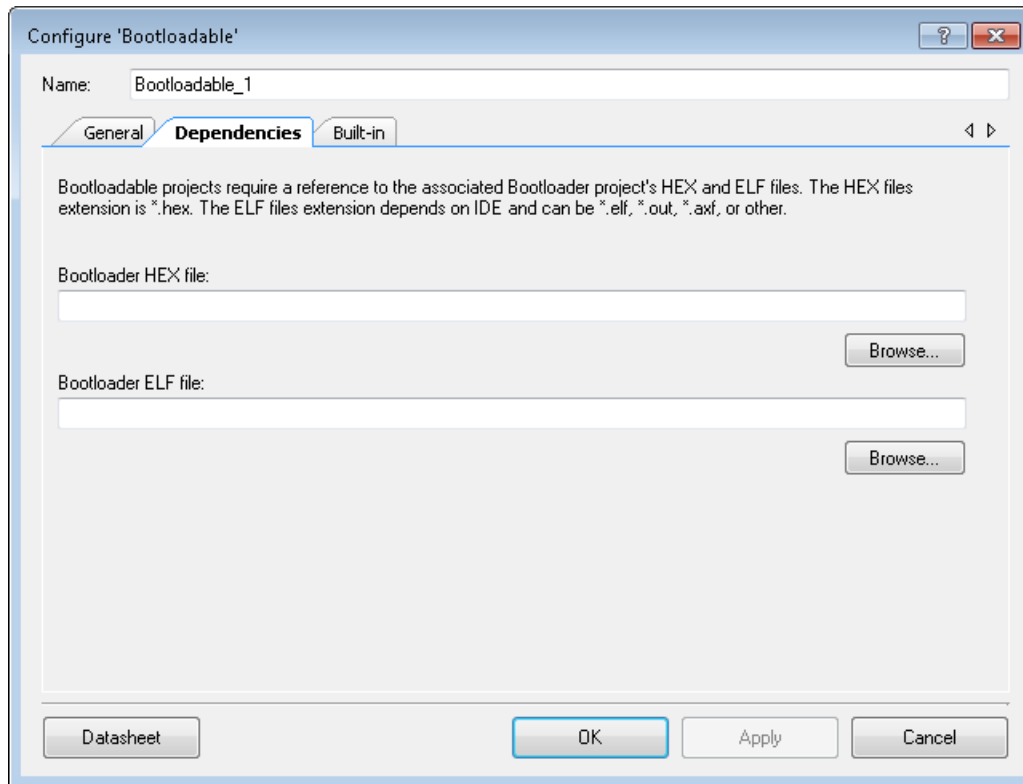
Configure 'Bootloadable'

?

Name: Bootloadable_1

General

Dependencies

Built-in

Bootloadable projects require a reference to the associated Bootloader project's HEX and ELF files. The HEX files extension is *.hex. The ELF files extension depends on IDE and can be *.elf, *.out, *.axf, or other.

Bootloader HEX file:

Browse...

Bootloader ELF file:

Browse...

Datasheet

OK

Apply

Cancel